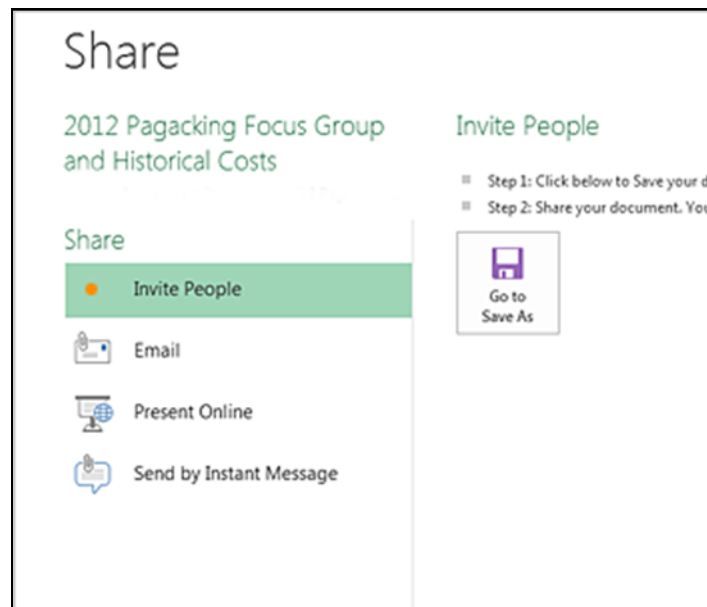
Share

2012 Pagacking Focus Group and Historical Costs

Share

Invite People

Email

Present Online

Send by Instant Message

Invite People

Step 1: Click below to Save your d

Step 2: Share your document. You

Go to Save As